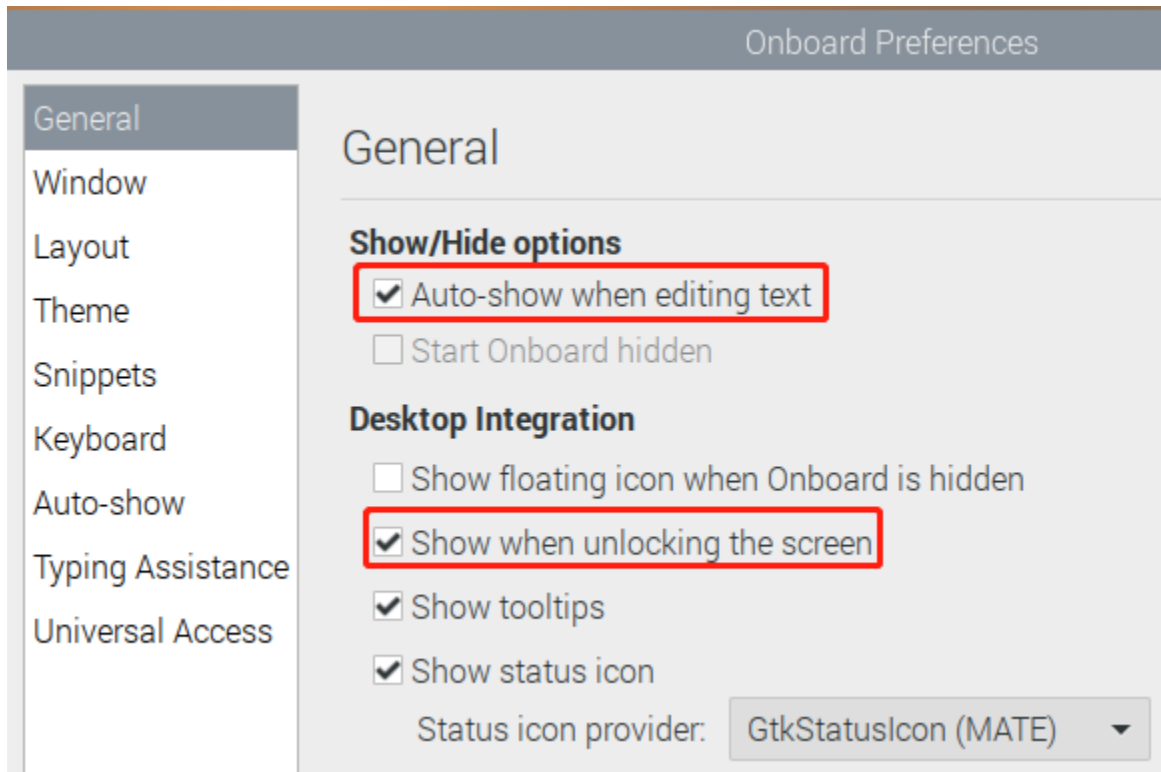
Onboard Preferences

General
Window
Layout
Theme
Snippets
Keyboard
Auto-show
Typing Assistance
Universal Access

General

Show/Hide options
Auto-show when editing text
Start Onboard hidden

Desktop Integration
Show floating icon when Onboard is hidden
Show when unlocking the screen
Show tooltips
Show status icon
Status icon provider: GtkStatusIcon (MATE)